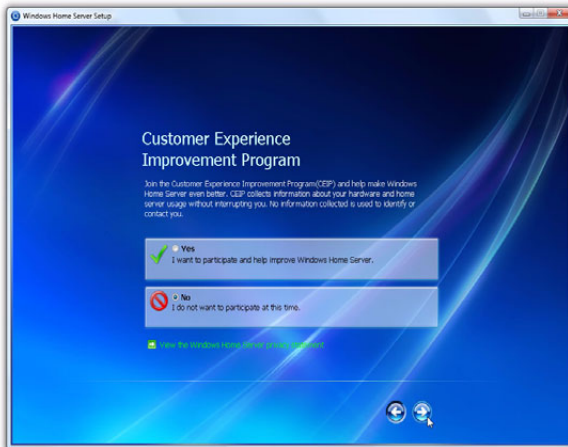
Windows Home Server Setup

Customer Experience Improvement Program

Join the Customer Experience Improvement Program(CEIP) and help make Windows Home Server even better. CEIP collects information about your hardware and home server usage without interrupting you. No information collected is used to identify or contact you.

Yes
I want to participate and help improve Windows Home Server.

No
I do not want to participate at this time.

View the Windows Home Server privacy statement